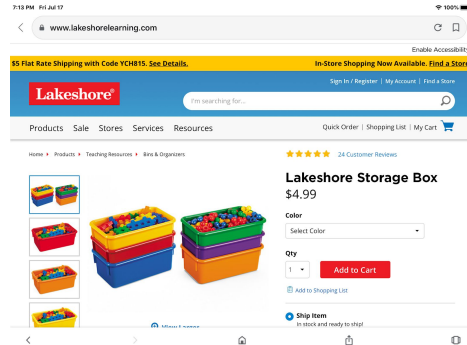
7:13 PM Fri Jul 17

100%

www.lakeshorelearning.com

Enable Accessibility

\$5 Flat Rate Shipping with Code YCH815. See Details.

In-Store Shopping Now Available. Find a Store

Lakeshore

Sign In / Register | My Account | Find a Store

I'm searching for...

Products Sale Stores Services Resources

Quick Order | Shopping List | My Cart

Home > Products > Teaching Resources > Bins & Organizers

24 Customer Reviews

Lakeshore Storage Box

\$4.99

Color

Select Color

Qty

1

Add to Cart

Add to Shopping List

Ship Item

In stock and ready to ship!

View Larger